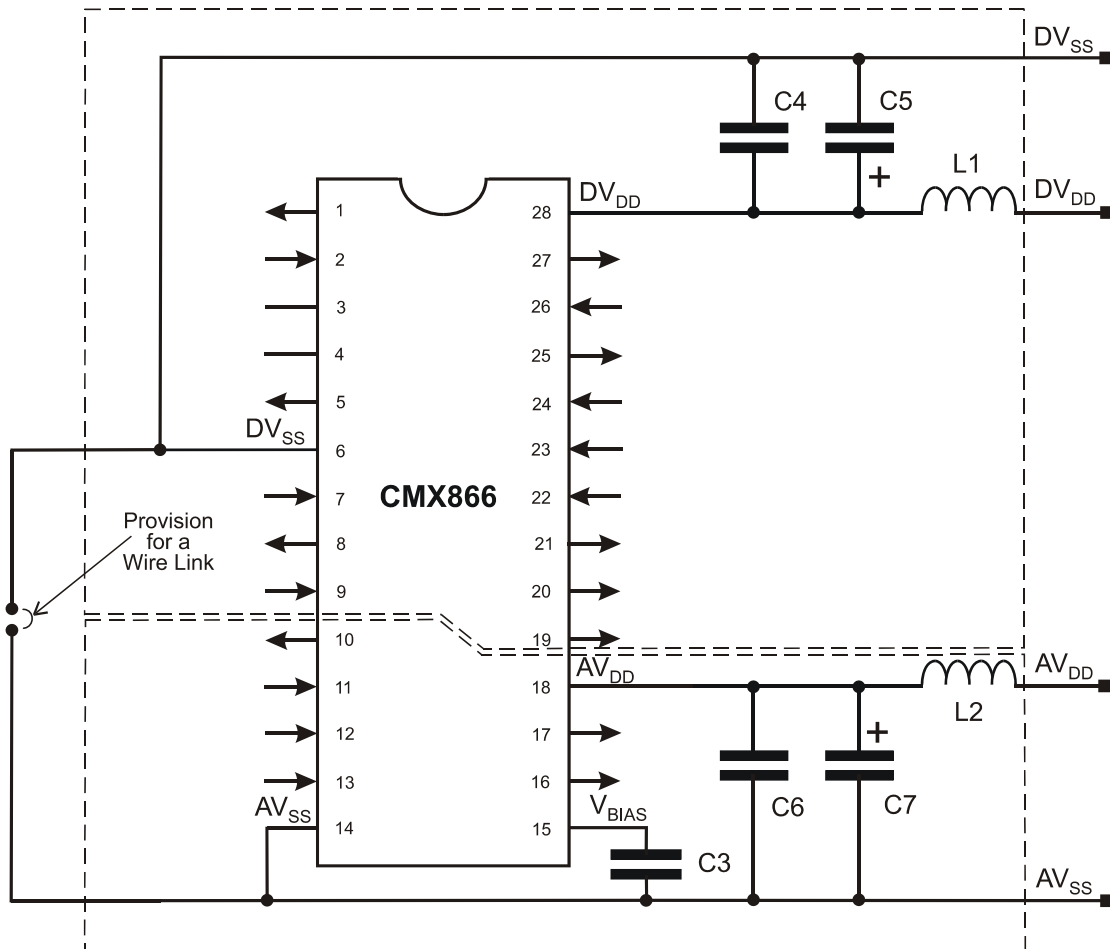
$DV_{SS}$

C4

C5

L1

$DV_{DD}$

$DV_{DD}$

+

1
2
3
4
5
$DV_{SS}$
6
7
8
9
10
11
12
13
$AV_{SS}$
14

28
27
26
25
24
23
22
21
20
19
18
17
16
15

CMX866

Provision for a Wire Link

$AV_{DD}$

$AV_{DD}$

L2

+

$V_{BIAS}$

C6

C7

C3

$AV_{SS}$